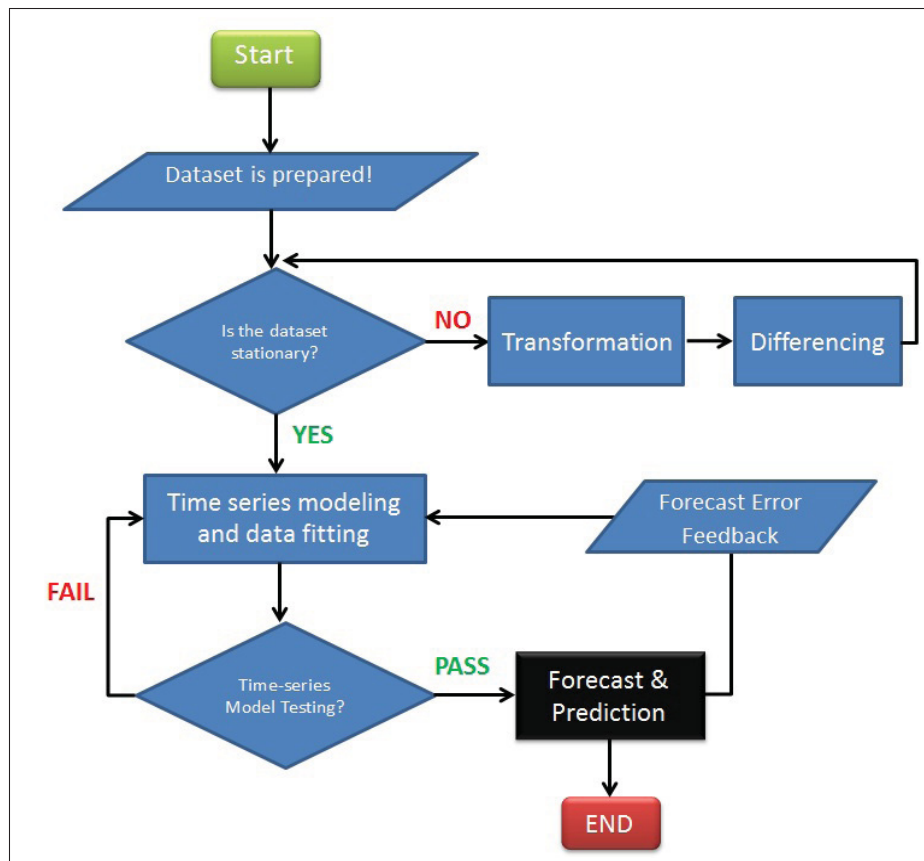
Start

Dataset is prepared!

Is the dataset stationary?

NO

Transformation

Differencing

YES

Time series modeling and data fitting

Forecast Error Feedback

FAIL

Time-series Model Testing?

PASS

Forecast & Prediction

END